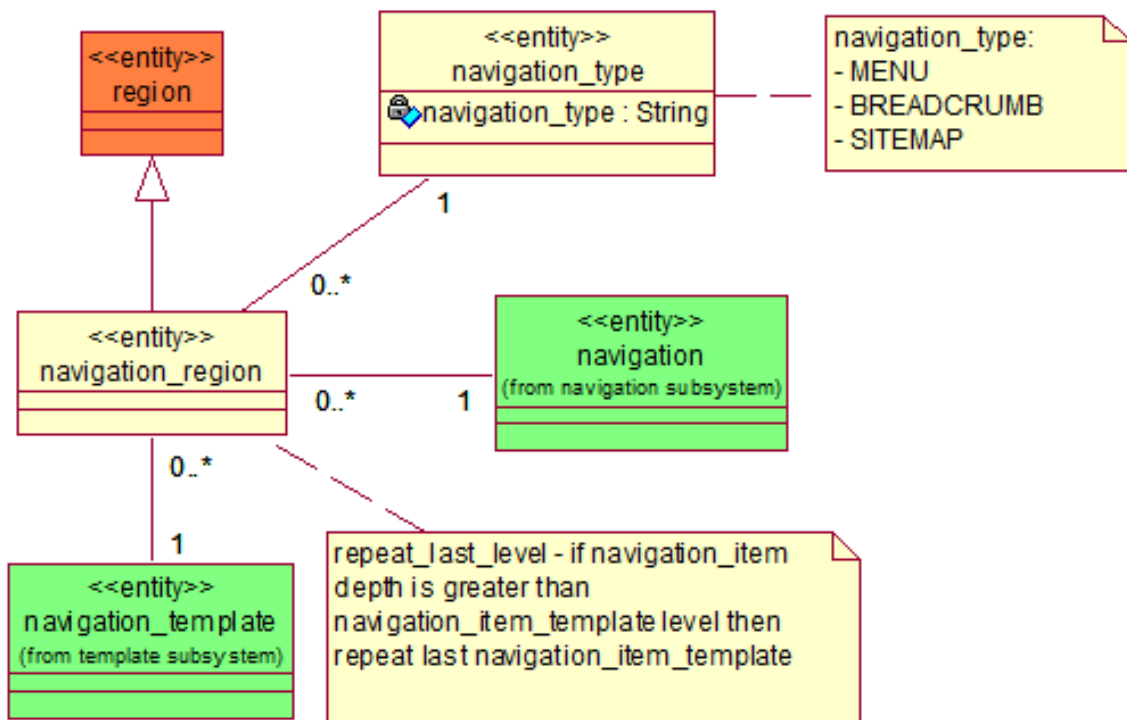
<<entity>>
region

<<entity>>
navigation_type
navigation_type : String

navigation_type:
- MENU
- BREADCRUMB
- SITEMAP

1

0..*

<<entity>>
navigation_region

0..*

1

<<entity>>
navigation
(from navigation subsystem)

0..*

1

<<entity>>
navigation_template
(from template subsystem)

repeat_last_level - if navigation_item depth is greater than navigation_item_template level then repeat last navigation_item_template